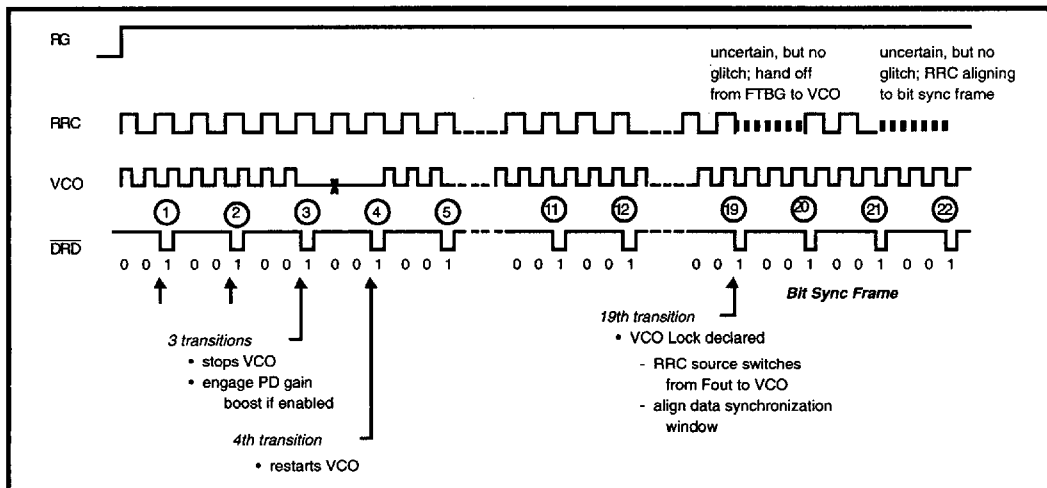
RG

uncertain, but no glitch; hand off from FTBG to VCO

uncertain, but no glitch; RRC aligning to bit sync frame

RRC

VCO

1 2 3 4 5 11 12 19 20 21 22

$\overline{DRD}$

0 0 1 0 0 1 0 0 1 0 0 1 0 0 1 0 0 1 0 0 1 0 0 1 0 0 1 0 0 1 0 0 1 0 0 1

Bit Sync Frame

3 transitions
• stops VCO
• engage PD gain boost if enabled

4th transition
• restarts VCO

19th transition
• VCO Lock declared
- RRC source switches from Fout to VCO
- align data synchronization window